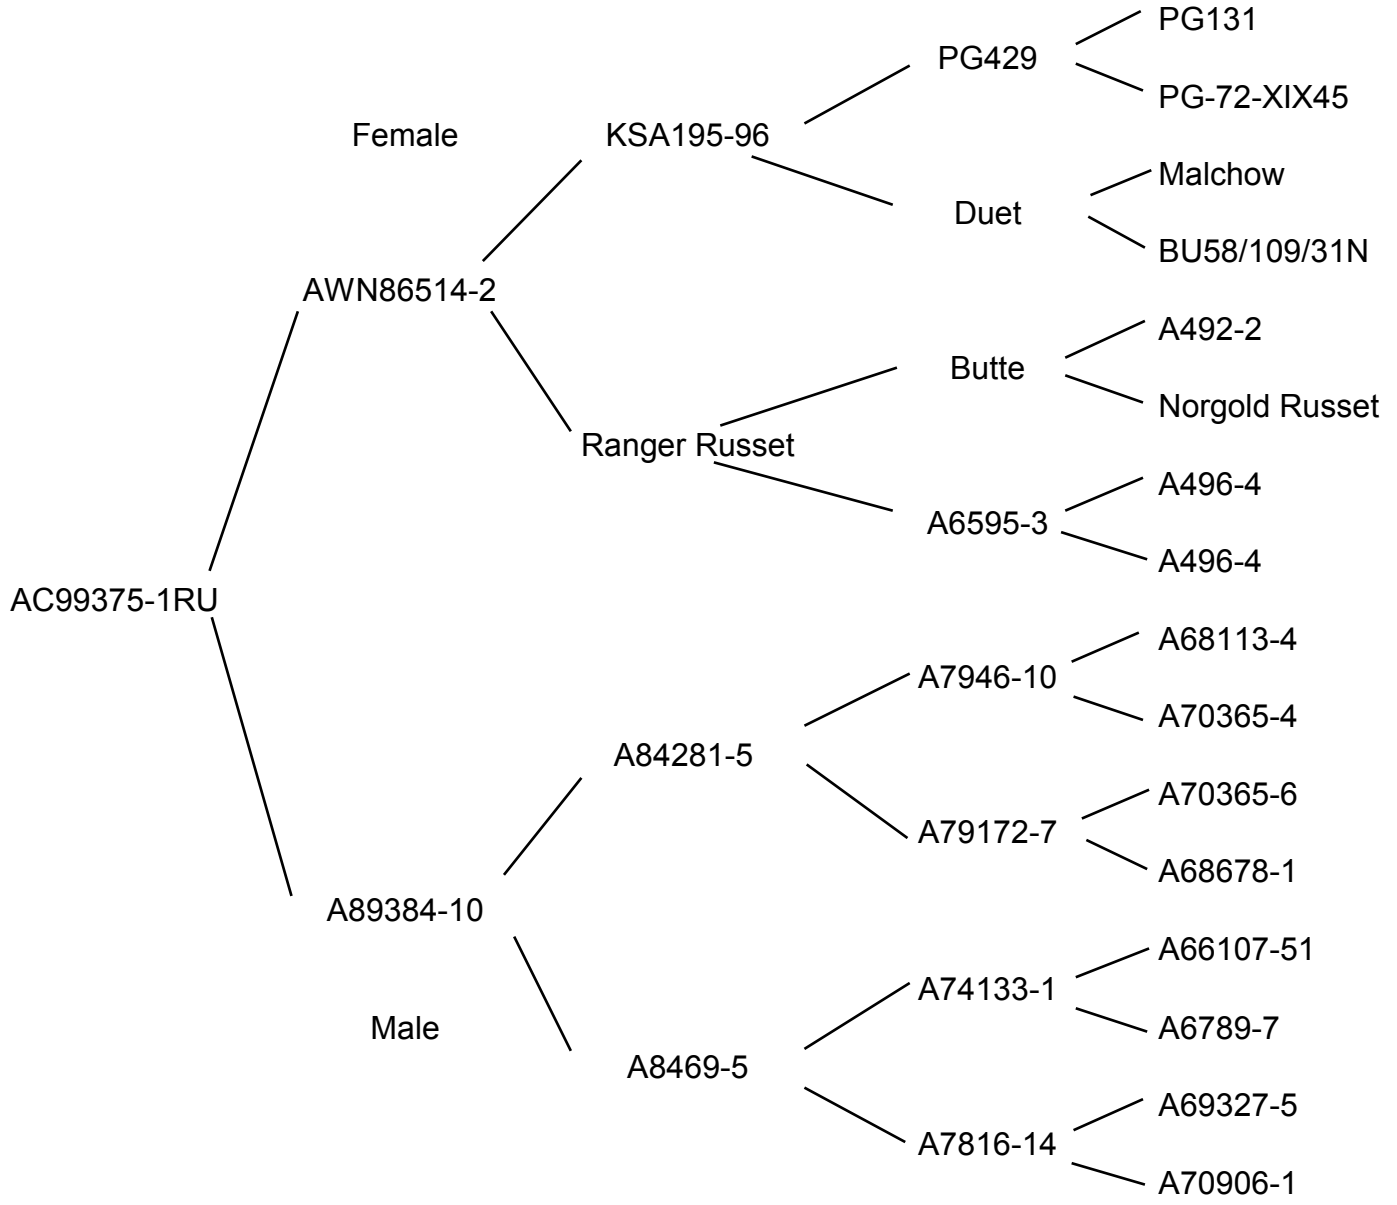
PG131
PG429
PG-72-XIX45
Female
KSA195-96
Malchow
Duet
BU58/109/31N
AWN86514-2
A492-2
Butte
Norgold Russet
Ranger Russet
A496-4
A6595-3
A496-4
AC99375-1RU
A68113-4
A7946-10
A70365-4
A84281-5
A70365-6
A79172-7
A68678-1
A89384-10
A66107-51
A74133-1
Male
A6789-7
A8469-5
A69327-5
A7816-14
A70906-1